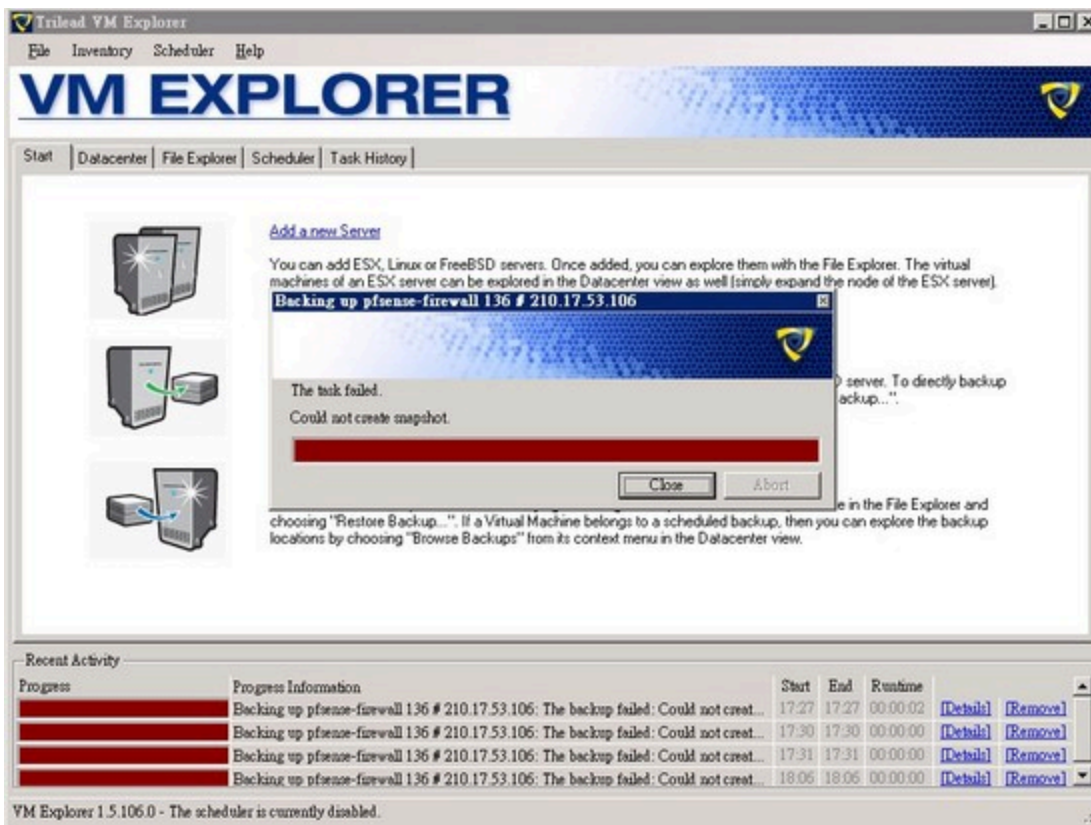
Trilead VM Explorer

File Inventory Scheduler Help

VM EXPLORER

Start | Datacenter | File Explorer | Scheduler | Task History

Add a new Server

You can add ESX, Linux or FreeBSD servers. Once added, you can explore them with the File Explorer. The virtual machines of an ESX server can be explored in the Datacenter view as well (simply expand the node of the ESX server).

Backing up pfsense-firewall 136 # 210.17.53.106

The task failed.

Could not create snapshot.

Close Abort

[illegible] server. To directly backup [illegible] ackup...".

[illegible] e in the File Explorer and choosing "Restore Backup...". If a Virtual Machine belongs to a scheduled backup, then you can explore the backup locations by choosing "Browse Backups" from its context menu in the Datacenter view.

Recent Activity

| Progress | Progress Information | Start | End | Runtime | | |
|---|---|---|---|---|---|---|
| | Backing up pfsense-firewall 136 # 210.17.53.106: The backup failed: Could not creat... | 17:27 | 17:27 | 00:00:02 | [Details] | [Remove] |
| | Backing up pfsense-firewall 136 # 210.17.53.106: The backup failed: Could not creat... | 17:30 | 17:30 | 00:00:00 | [Details] | [Remove] |
| | Backing up pfsense-firewall 136 # 210.17.53.106: The backup failed: Could not creat... | 17:31 | 17:31 | 00:00:00 | [Details] | [Remove] |
| | Backing up pfsense-firewall 136 # 210.17.53.106: The backup failed: Could not creat... | 18:06 | 18:06 | 00:00:00 | [Details] | [Remove] |

VM Explorer 1.5.106.0 - The scheduler is currently disabled.